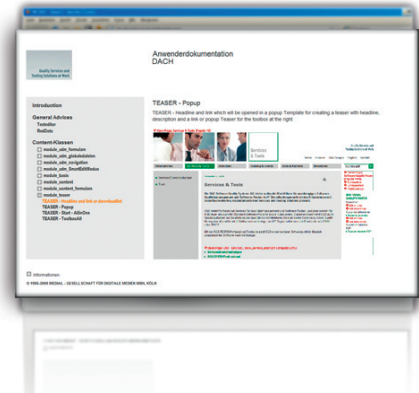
Anwenderdokumentation
DACH

Quality Services and Testing Solutions at Work

Introduction

General Advices
Textedtor
RedDots

Content-Klassen
module_sdm_formulare
module_sdm_globalelabeln
module_sdm_navigation
module_sdm_SmartEditNotes
module_tools
module_werbung
module_content_formular
module_teaser
TEASER - Headline and link on dsscribedtext
TEASER - Popup
TEASER - Start - AllinOne
TEASER - Toolsbuild

TEASER - Popup

TEASER - Headline and link which will be opened in a popup Template for creating a teaser with headline, description and a link or popup Teaser for the toolbox at the right.

Services & Tools

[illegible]

Informationen

© 1995-2008 MEDIAL - GESELLSCHAFT FÜR DIGITALE MEDIEN MBH, KÖLN